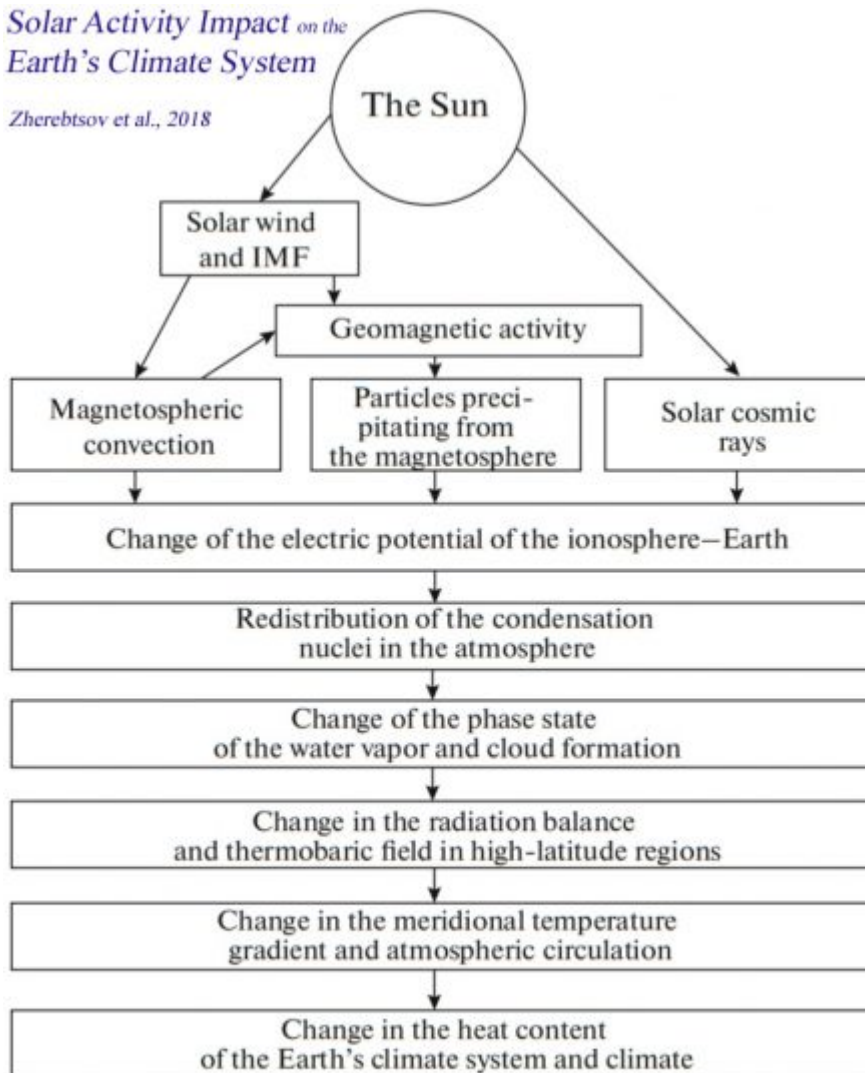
Solar Activity Impact on the Earth's Climate System

Zherebtsov et al., 2018

The Sun

Solar wind and IMF

Geomagnetic activity

Magnetospheric convection

Particles precipitating from the magnetosphere

Solar cosmic rays

Change of the electric potential of the ionosphere–Earth

Redistribution of the condensation nuclei in the atmosphere

Change of the phase state of the water vapor and cloud formation

Change in the radiation balance and thermobaric field in high-latitude regions

Change in the meridional temperature gradient and atmospheric circulation

Change in the heat content of the Earth's climate system and climate